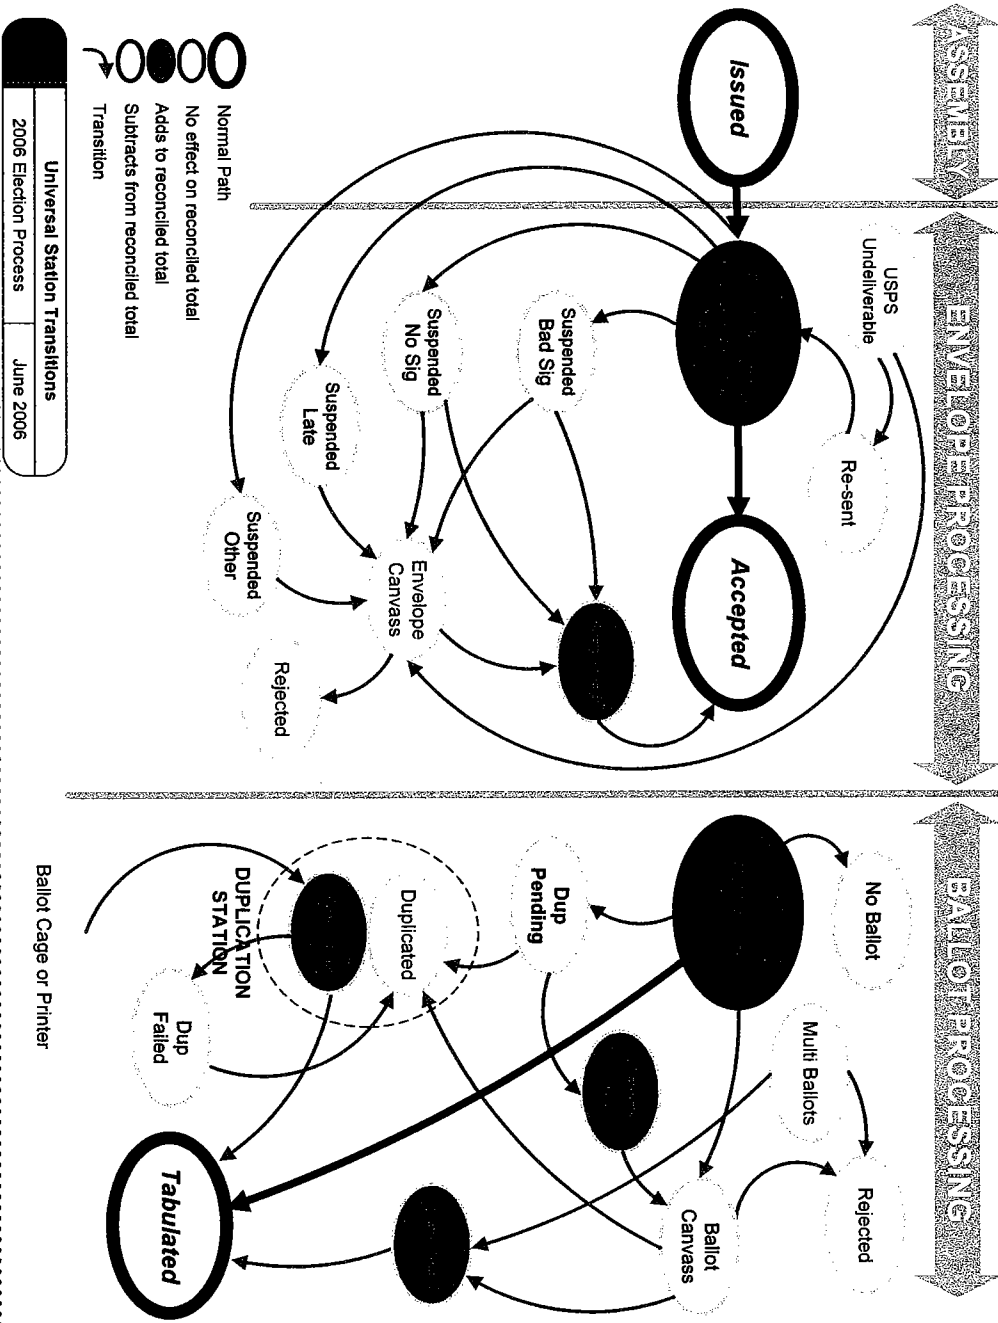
ASSEMBLY

ENVELOPE PROCESSING

BALLOT PROCESSING

Issued

USPS Undeliverable

Re-sent

Accepted

Suspended Bad Sig

Suspended No Sig

Suspended Late

Suspended Other

Envelope Canvass

Rejected

No Ballot

Multi Ballots

Rejected

Dup Pending

Duplicated

DUPLICATION STATION

Dup Failed

Ballot Canvass

Tabulated

Ballot Cage or Printer

Normal Path
No effect on reconciled total
Adds to reconciled total
Subtracts from reconciled total
Transition

| Universal Station Transitions | |
|---|---|
| 2006 Election Process | June 2006 |